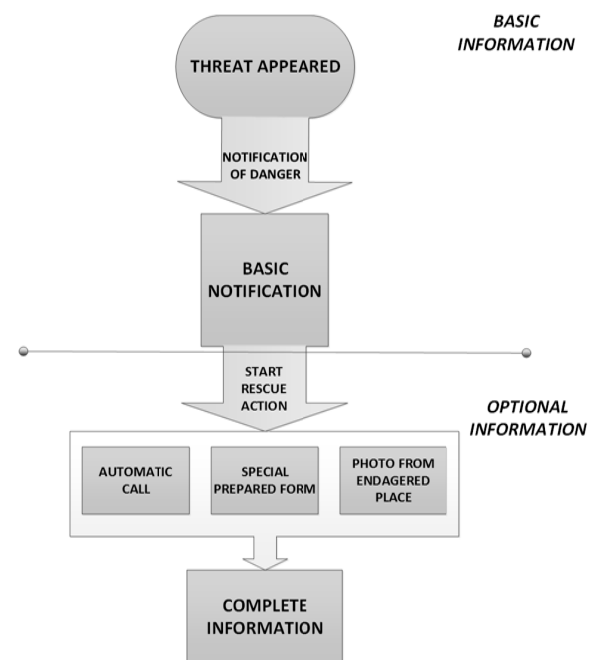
BASIC INFORMATION

THREAT APPEARED

NOTIFICATION OF DANGER

BASIC NOTIFICATION

START RESCUE ACTION

OPTIONAL INFORMATION

AUTOMATIC CALL

SPECIAL PREPARED FORM

PHOTO FROM ENDAGERED PLACE

COMPLETE INFORMATION